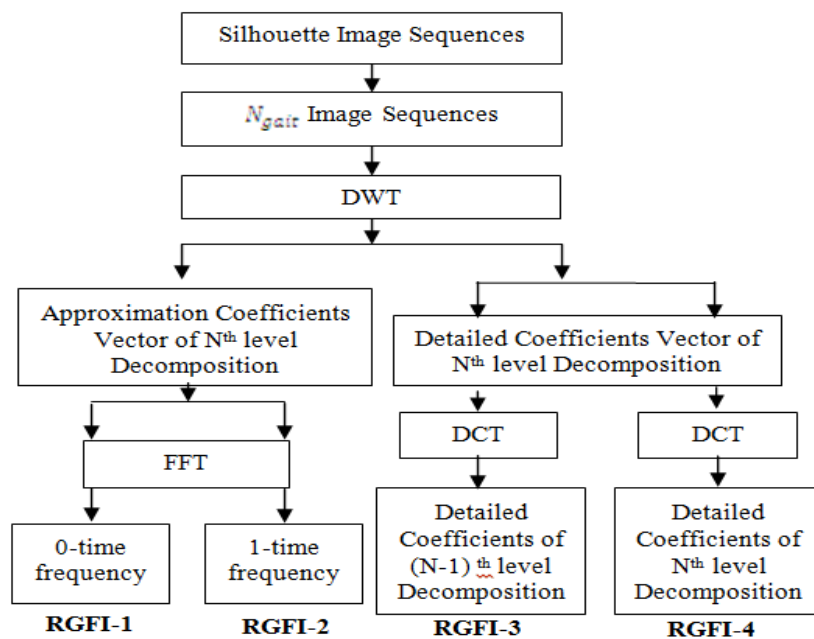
Silhouette Image Sequences

$N_{gait}$ Image Sequences

DWT

Approximation Coefficients Vector of N$^{th}$ level Decomposition

Detailed Coefficients Vector of N$^{th}$ level Decomposition

FFT

DCT

DCT

0-time frequency

1-time frequency

Detailed Coefficients of (N-1) $^{th}$ level Decomposition

Detailed Coefficients of N$^{th}$ level Decomposition

RGFI-1

RGFI-2

RGFI-3

RGFI-4